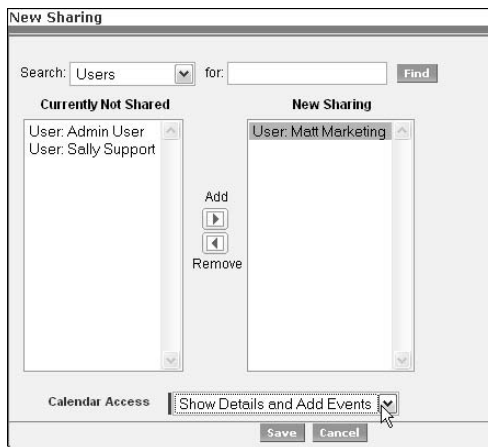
New Sharing

Search: Users for: Find

Currently Not Shared

User: Admin User
User: Sally Support

Add

Remove

New Sharing

User: Matt Marketing

Calendar Access Show Details and Add Events

Save Cancel